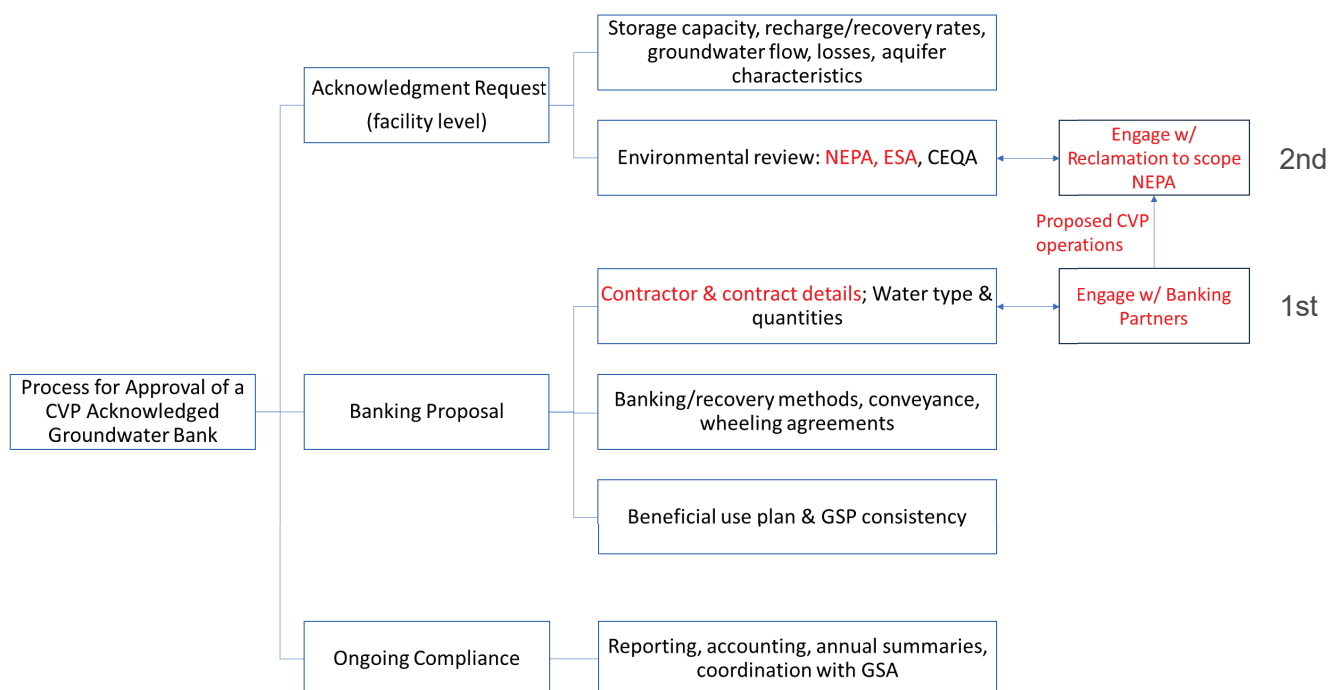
Process for Approval of a CVP Acknowledged Groundwater Bank

Acknowledgment Request (facility level)

Storage capacity, recharge/recovery rates, groundwater flow, losses, aquifer characteristics

Environmental review: NEPA, ESA, CEQA

Engage w/ Reclamation to scope NEPA

2nd

Proposed CVP operations

Banking Proposal

Contractor & contract details; Water type & quantities

Engage w/ Banking Partners

1st

Banking/recovery methods, conveyance, wheeling agreements

Beneficial use plan & GSP consistency

Ongoing Compliance

Reporting, accounting, annual summaries, coordination with GSA